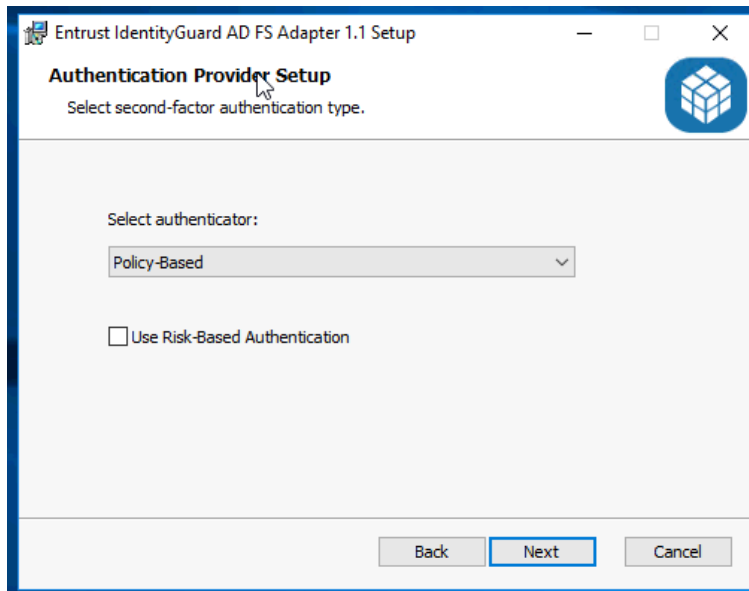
Entrust IdentityGuard AD FS Adapter 1.1 Setup

Authentication Provider Setup

Select second-factor authentication type.

Select authenticator:

Policy-Based

Use Risk-Based Authentication

Back

Next

Cancel